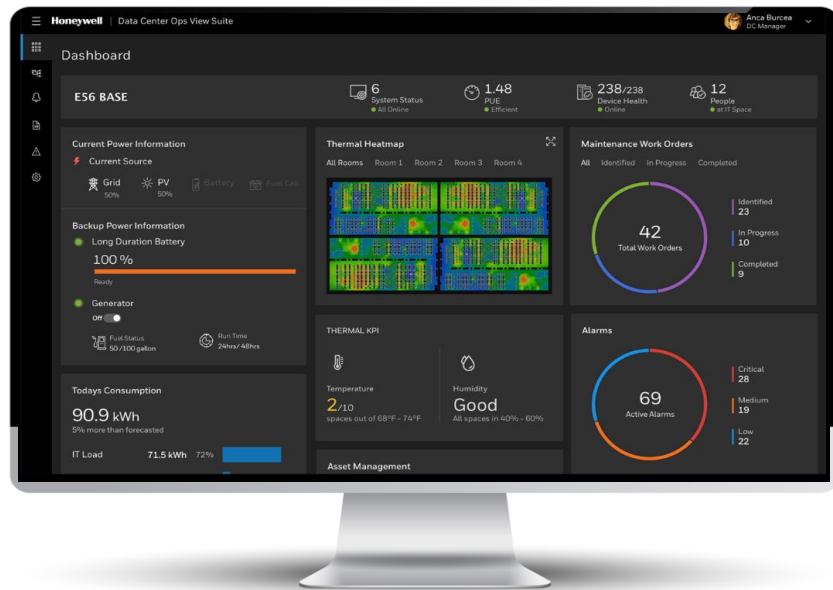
Honeywell | Data Center Ops View Suite

Anca Burcea
DC Manager

Dashboard

E56 BASE

6
System Status
All Online

1.48
PUE
Efficient

238/238
Device Health
Online

12
People
at IT Space

Current Power Information

Current Source

Grid
50%

PV
50%

Battery

Fuel Cell

Backup Power Information

Long Duration Battery

100 %

Ready

Generator

Off

Fuel Status
50 /100 gallon

Run Time
24hrs/ 48hrs

Todays Consumption

90.9 kWh

5% more than forecasted

IT Load 71.5 kWh 72%

Thermal Heatmap

All Rooms Room 1 Room 2 Room 3 Room 4

THERMAL KPI

Temperature

2/10

spaces out of 68°F - 74°F

Humidity

Good

All spaces in 40% - 60%

Asset Management

Maintenance Work Orders

All Identified In Progress Completed

42
Total Work Orders

Identified
23

In Progress
10

Completed
9

Alarms

69
Active Alarms

Critical
28

Medium
19

Low
22